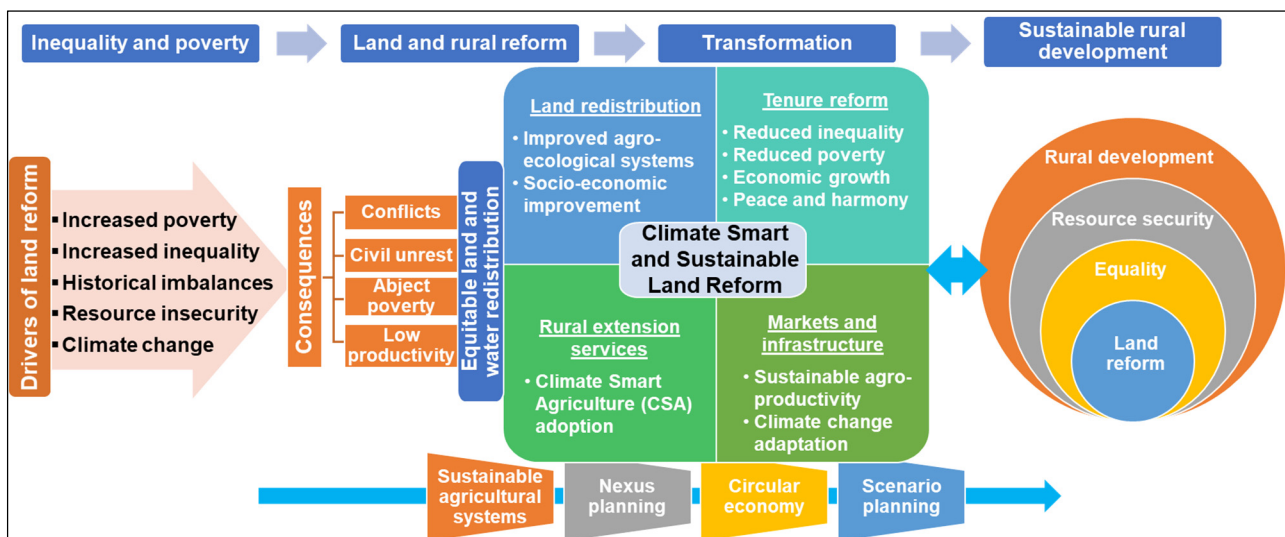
Inequality and poverty

Land and rural reform

Transformation

Sustainable rural development

Drivers of land reform

▪Increased poverty
▪Increased inequality
▪Historical imbalances
▪Resource insecurity
▪Climate change

Consequences

Conflicts

Civil unrest

Abject poverty

Low productivity

Equitable land and water redistribution

Land redistribution

• Improved agro-ecological systems
• Socio-economic improvement

Tenure reform

• Reduced inequality
• Reduced poverty
• Economic growth
• Peace and harmony

Climate Smart and Sustainable Land Reform

Rural extension services

• Climate Smart Agriculture (CSA) adoption

Markets and infrastructure

• Sustainable agro-productivity
• Climate change adaptation

Rural development

Resource security

Equality

Land reform

Sustainable agricultural systems

Nexus planning

Circular economy

Scenario planning